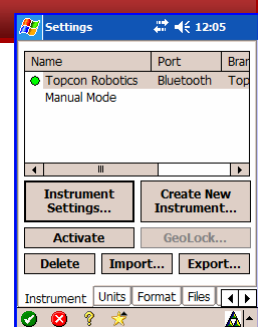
Settings 12:05

| Name | Port | Bra |
|---|---|---|
| Topcon Robotics | Bluetooth | Top |
| Manual Mode | | |

Instrument Settings...

Create New Instrument...

Activate

GeoLock...

Delete

Import...

Export...

Instrument Units Format Files